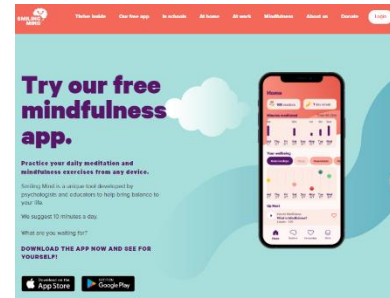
SMILING MIND

Visitor Inside Our free app In schools At home At work Mindfulness About us Donate Login

Try our free mindfulness app.

Practice your daily meditation and mindfulness exercises from any device.

Smiling Mind is a unique tool developed by psychologists and educators to help bring balance to your life.

We suggest 10 minutes a day.

What are you waiting for?

DOWNLOAD THE APP NOW AND SEE FOR YOURSELF!

Download on the App Store

GET IT ON Google Play

Home

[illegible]

Your wellbeing

Up Next

Home